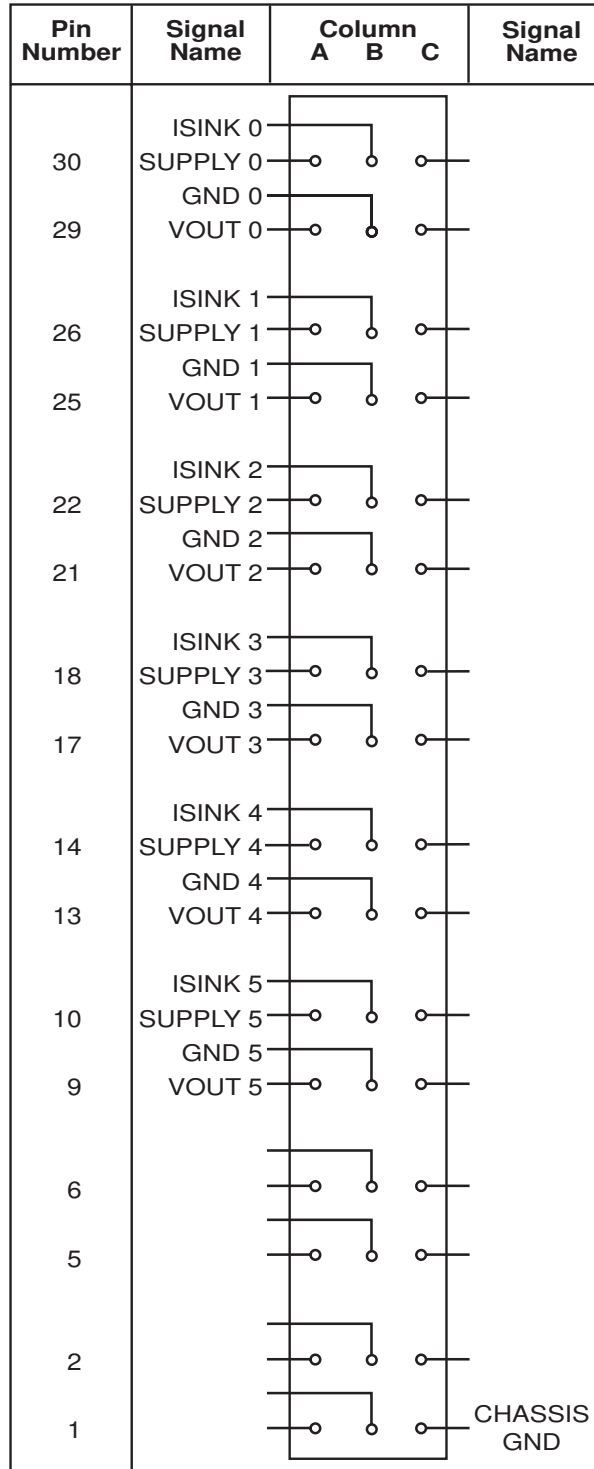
| Pin Number | Signal Name | Column A B C | Signal Name |
|---|---|---|---|

ISINK 0
30 SUPPLY 0
GND 0
29 VOUT 0

ISINK 1
26 SUPPLY 1
GND 1
25 VOUT 1

ISINK 2
22 SUPPLY 2
GND 2
21 VOUT 2

ISINK 3
18 SUPPLY 3
GND 3
17 VOUT 3

ISINK 4
14 SUPPLY 4
GND 4
13 VOUT 4

ISINK 5
10 SUPPLY 5
GND 5
9 VOUT 5

6

5

2

1 CHASSIS GND